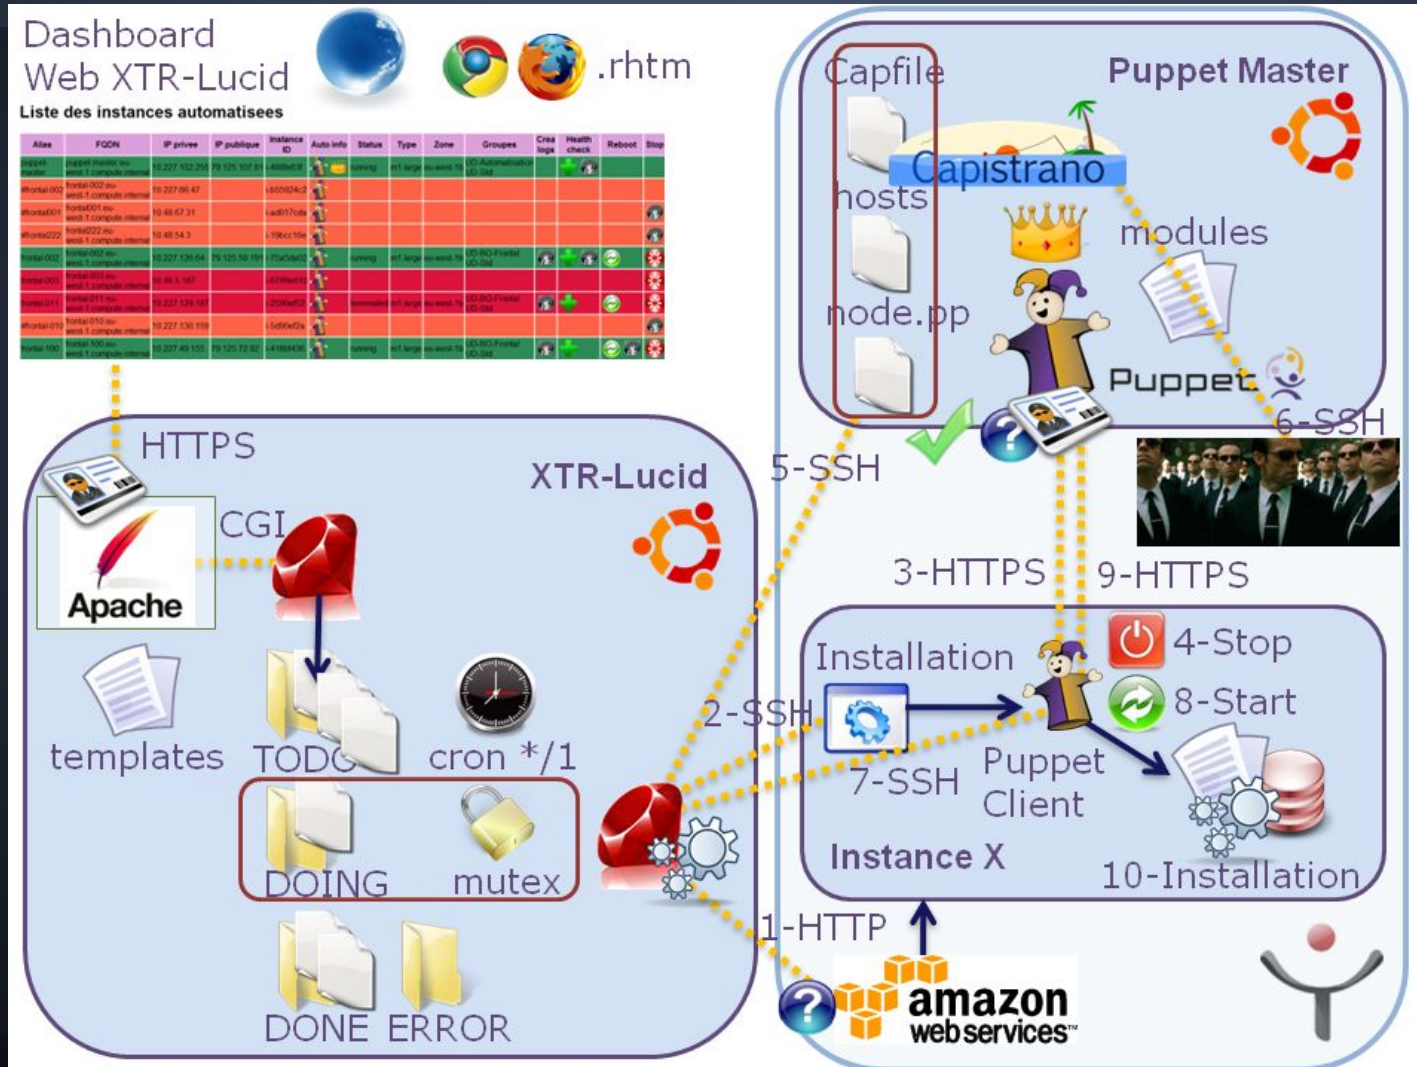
Dashboard
Web XTR-Lucid

.rhtm

Liste des instances automatisees

| Alias | FQDN | IP privee | IP publique | Instance ID | Auto info | Status | Type | Zone | Groupes | Crea logs | Health check | Reboot | Stop |
|---|---|---|---|---|---|---|---|---|---|---|---|---|---|
| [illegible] | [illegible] | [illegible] | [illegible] | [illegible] | | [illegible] | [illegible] | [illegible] | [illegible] | | | | |

Capfile

Puppet Master

Capistrano

hosts

modules

node.pp

Puppet

6-SSH

HTTPS

XTR-Lucid

5-SSH

CGI

Apache

3-HTTPS

9-HTTPS

Installation

4-Stop

8-Start

2-SSH

templates

TODO

cron */1

7-SSH

Puppet Client

DOING

mutex

Instance X

10-Installation

1-HTTP

DONE

ERROR

amazon webservices™